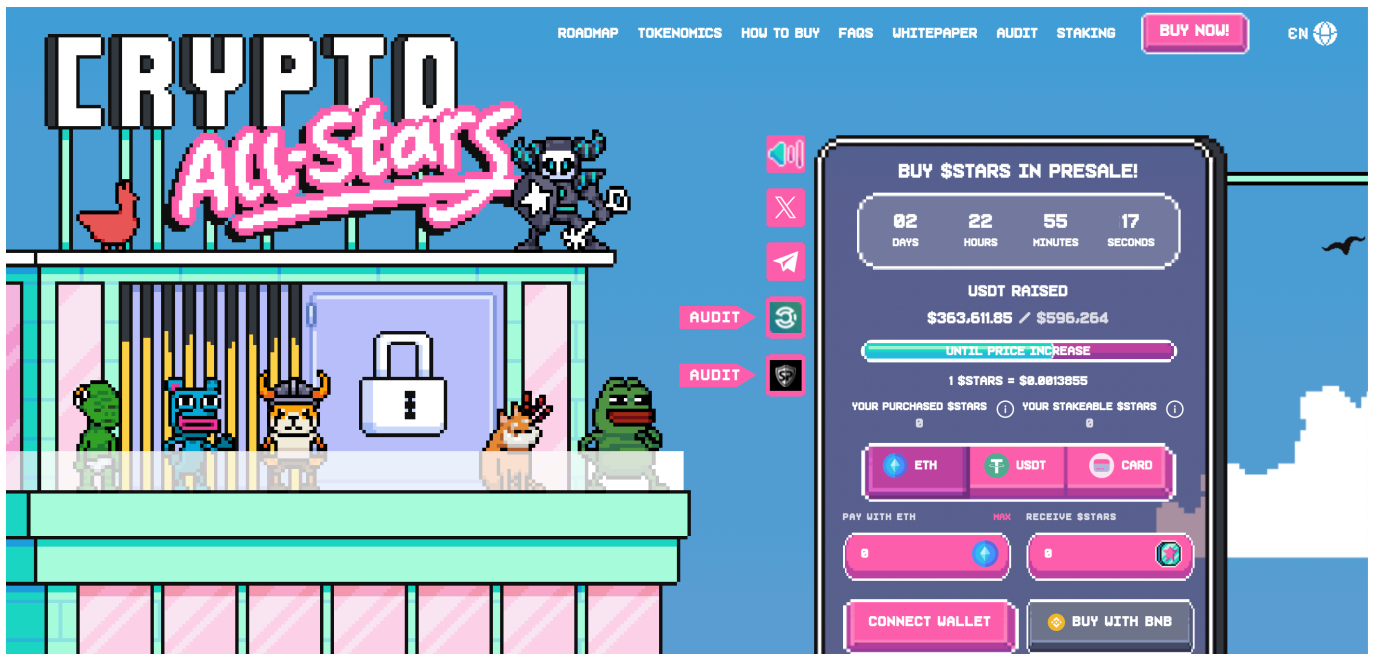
ROADMAP TOKENOMICS HOW TO BUY FAQS WHITEPAPER AUDIT STAKING BUY NOW! EN

CRYPTO All-Stars

AUDIT
AUDIT

BUY $STARS IN PRESALE!

| 02 | 22 | 55 | 17 |
|---|---|---|---|
| DAYS | HOURS | MINUTES | SECONDS |

USDT RAISED
$363,611.85 / $596,264

UNTIL PRICE INCREASE

1 $STARS = $0.0013855

YOUR PURCHASED $STARS 0
YOUR STAKEABLE $STARS 0

ETH USDT CARD

PAY WITH ETH MAX
RECEIVE $STARS

0
0

CONNECT WALLET
BUY WITH BNB